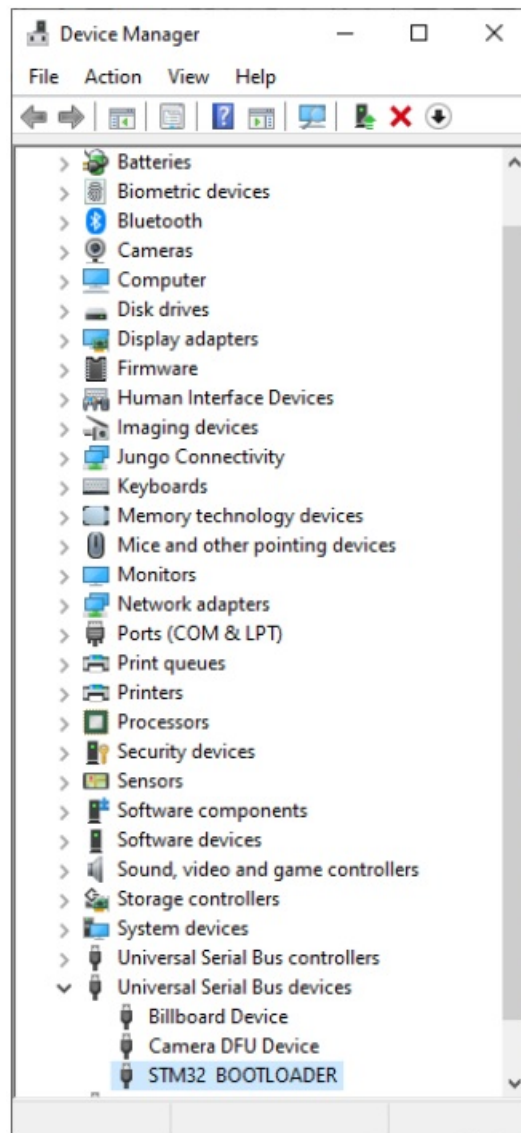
Device Manager

File Action View Help

Batteries
Biometric devices
Bluetooth
Cameras
Computer
Disk drives
Display adapters
Firmware
Human Interface Devices
Imaging devices
Jungo Connectivity
Keyboards
Memory technology devices
Mice and other pointing devices
Monitors
Network adapters
Ports (COM & LPT)
Print queues
Printers
Processors
Security devices
Sensors
Software components
Software devices
Sound, video and game controllers
Storage controllers
System devices
Universal Serial Bus controllers
Universal Serial Bus devices
Billboard Device
Camera DFU Device
STM32 BOOTLOADER